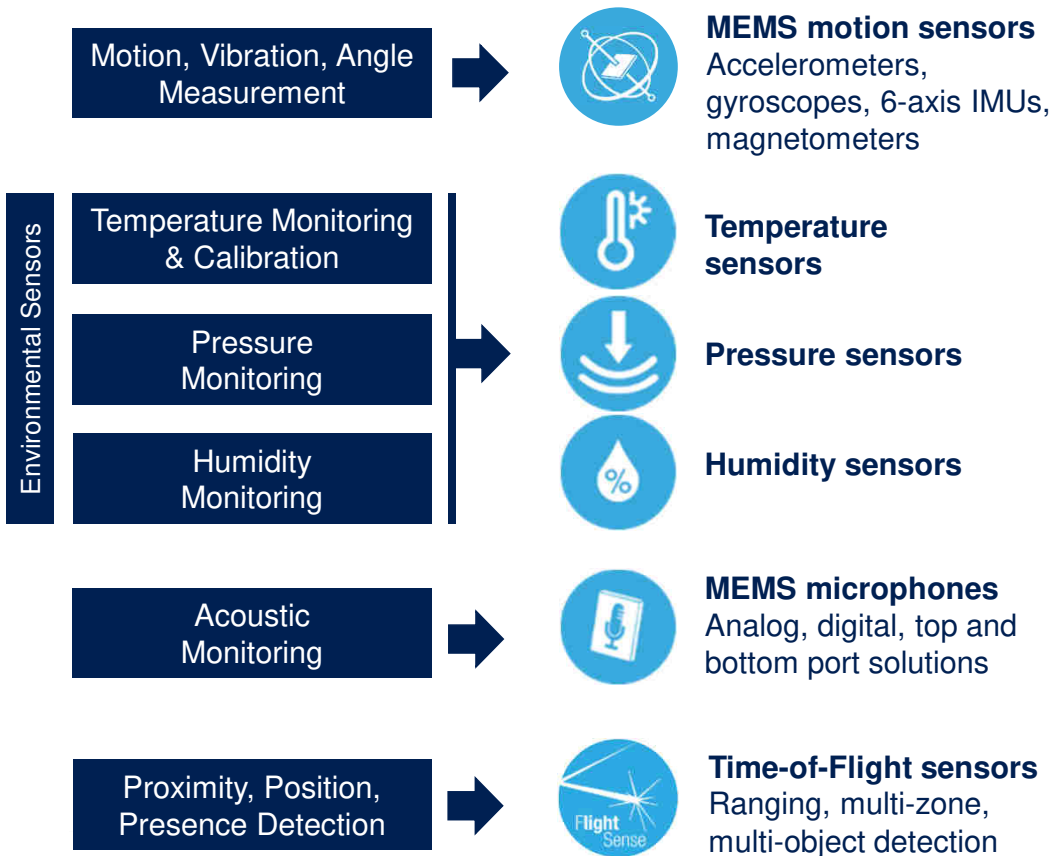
Motion, Vibration, Angle Measurement

MEMS motion sensors
Accelerometers, gyroscopes, 6-axis IMUs, magnetometers

Environmental Sensors

Temperature Monitoring & Calibration

Pressure Monitoring

Humidity Monitoring

Temperature sensors

Pressure sensors

%

Humidity sensors

Acoustic Monitoring

MEMS microphones
Analog, digital, top and bottom port solutions

Proximity, Position, Presence Detection

Flight Sense

Time-of-Flight sensors
Ranging, multi-zone, multi-object detection